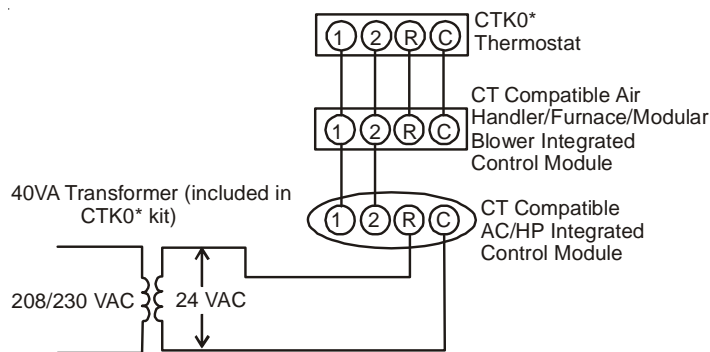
1 2 R C

CTK0*
Thermostat

1 2 R C

CT Compatible Air Handler/Furnace/Modular Blower Integrated Control Module

40VA Transformer (included in CTK0* kit)

1 2 R C

CT Compatible AC/HP Integrated Control Module

208/230 VAC

24 VAC